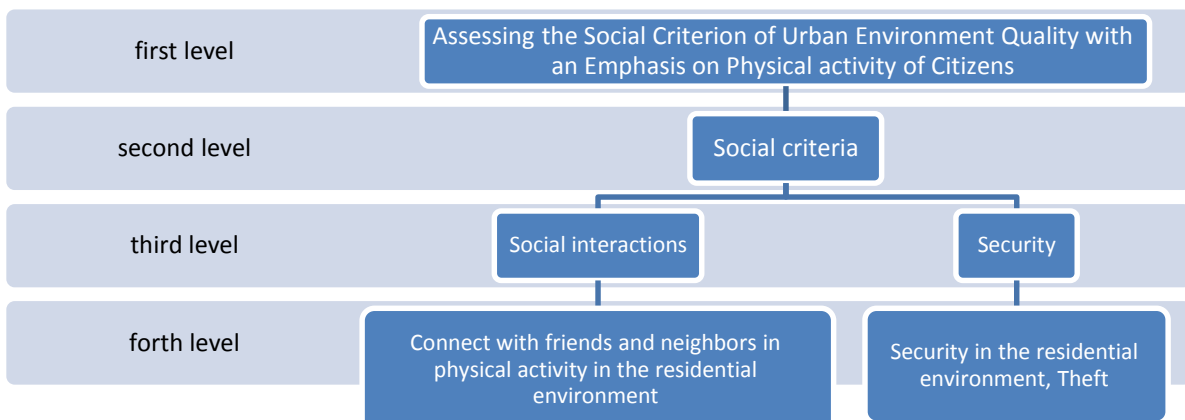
first level

Assessing the Social Criterion of Urban Environment Quality with an Emphasis on Physical activity of Citizens

second level

Social criteria

third level

Social interactions

Security

forth level

Connect with friends and neighbors in physical activity in the residential environment

Security in the residential environment, Theft